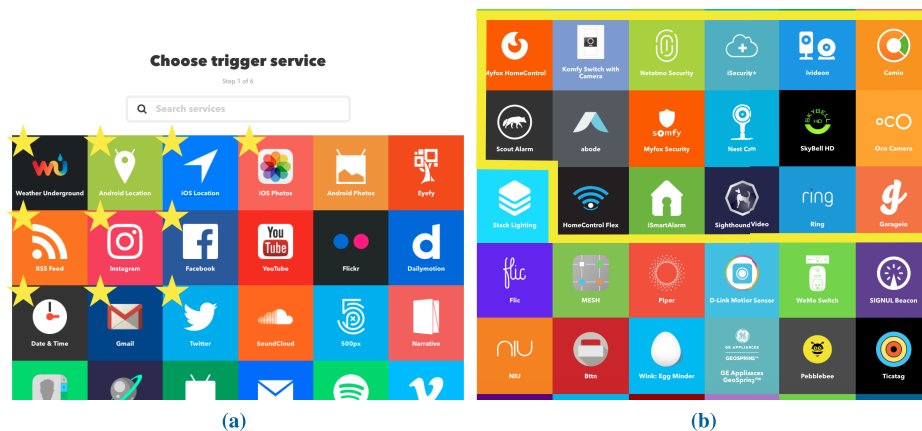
Choose trigger service

Step 1 of 6

Search services

Weather Underground
Android Location
iOS Location
iOS Photos
Android Photos
Eyefy
RSS Feed
Instagram
Facebook
YouTube
Flickr
Dailymotion
Date & Time
Gmail
Twitter
SoundCloud
500px
Narrative

(a)

Myfox HomeControl
Komfy Switch with Camera
Netatmo Security
iSecurity+
Ivideon
Camio
Scout Alarm
abode
Myfox Security
Nest Cam
SkyBell HD
Oco Camera
Stack Lighting
HomeControl Flex
iSmartAlarm
Sighthound Video
Ring
Garageio
Flic
MESH
Piper
D-Link Motion Sensor
WeMo Switch
SIGNUL Beacon
NIU
Bttn
Wink: Egg Minder
GE Appliances GeoSpring™
Pebblebee
Ticatag

(b)